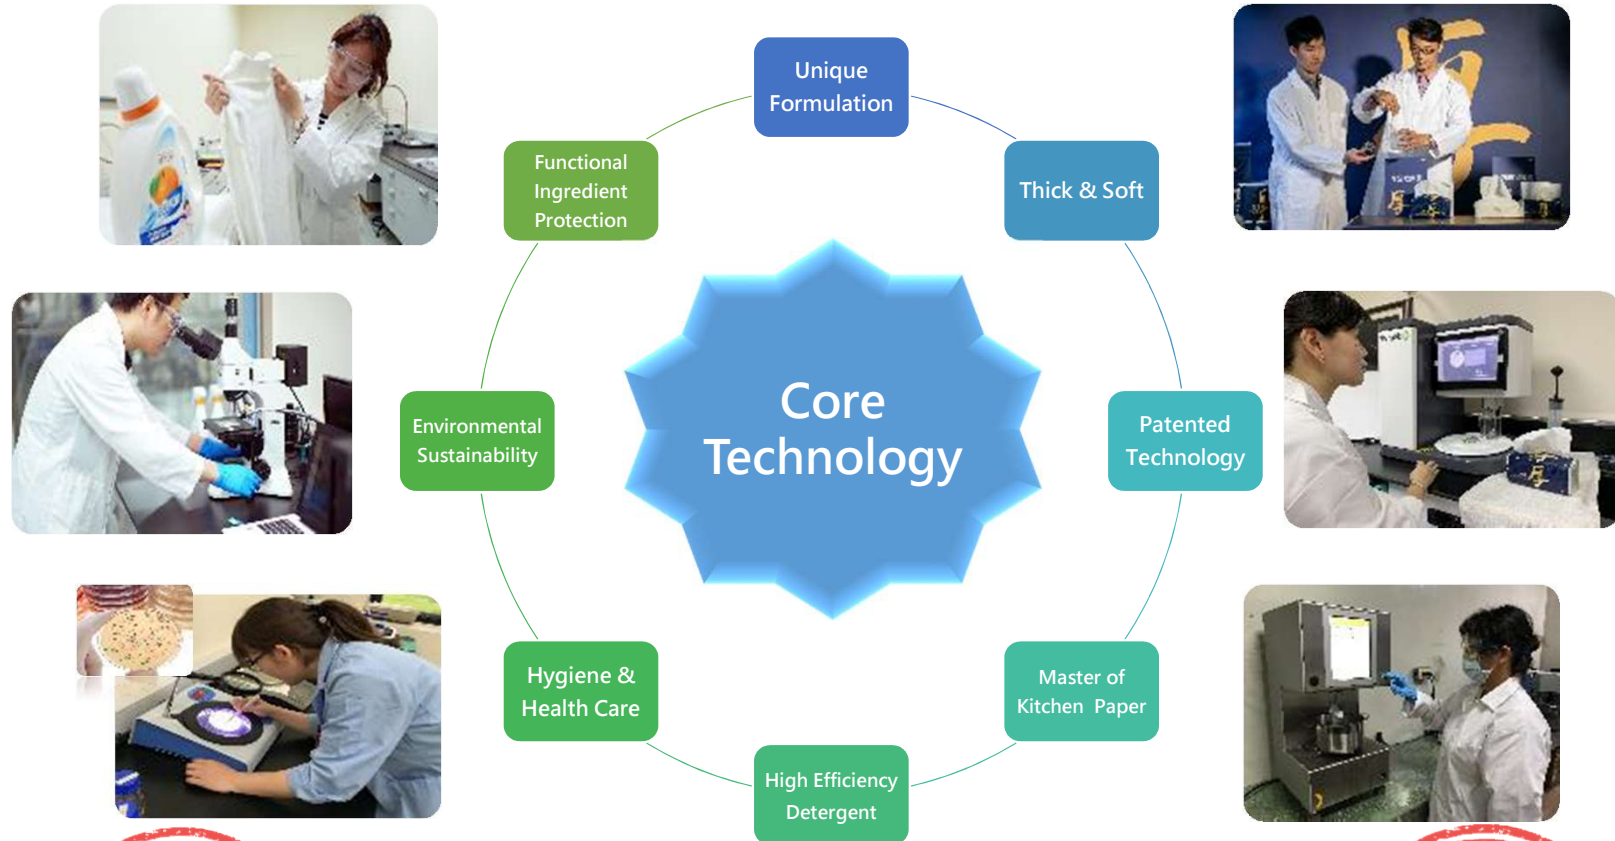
Unique Formulation

Thick & Soft

Patented Technology

Master of Kitchen Paper

High Efficiency Detergent

Hygiene & Health Care

Environmental Sustainability

Functional Ingredient Protection

Core Technology